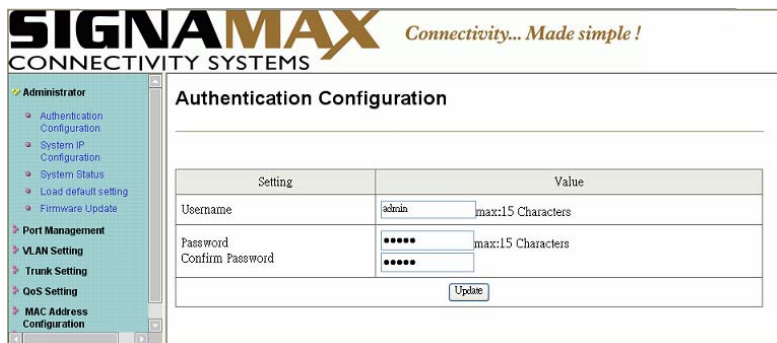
SIGNAMAX
CONNECTIVITY SYSTEMS
Connectivity... Made simple !

Administrator
Authentication Configuration
System IP Configuration
System Status
Load default setting
Firmware Update
Port Management
VLAN Setting
Trunk Setting
QoS Setting
MAC Address Configuration

Authentication Configuration

| Setting | Value |
|---|---|
| Username | admin max:15 Characters |
| Password<br>Confirm Password | ••••• max:15 Characters<br>••••• |
| Update | |